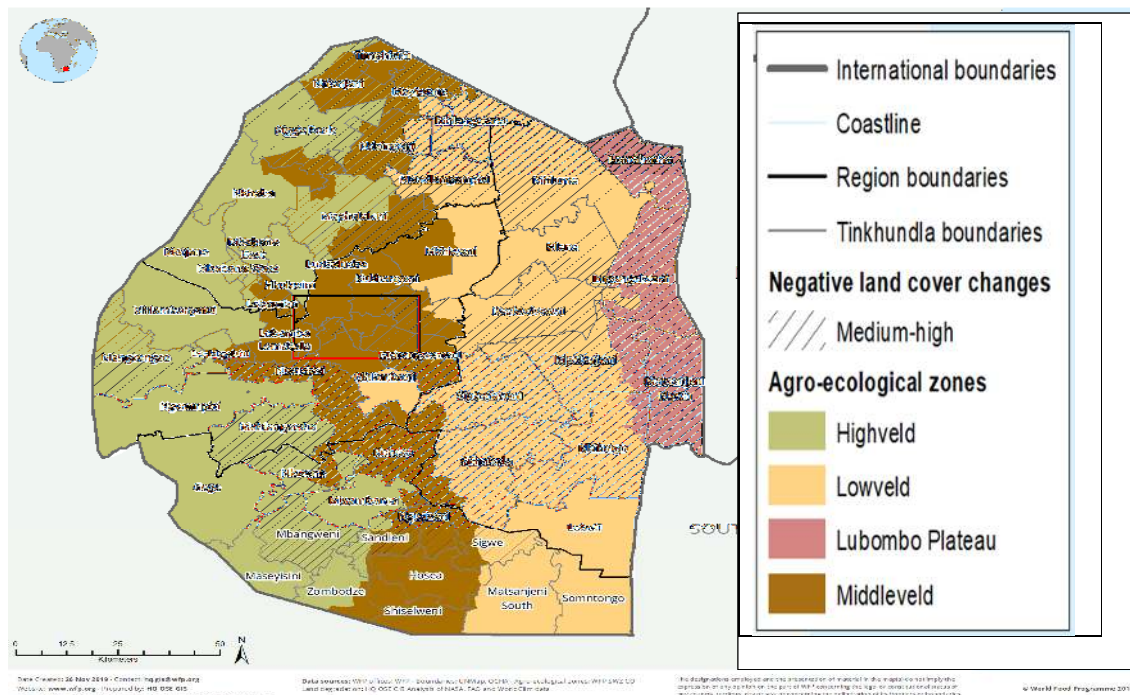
International boundaries
Coastline
Region boundaries
Tinkhundla boundaries
Negative land cover changes
Medium-high
Agro-ecological zones
Highveld
Lowveld
Lubombo Plateau
Middleveld

Mbangweni
Sandleni
Sigwe
Maseyisini
Hosea
Zombodze
Shiselweni
Matsanjeni South
Somntongo
SOUT

0 12.5 25 50
Kilometers
N

Date Created: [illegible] Nov 2019 · Contact: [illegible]
Website: www.wfp.org · Prepared by: HQ OSE GIS
Data sources: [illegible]
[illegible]
© World Food Programme 201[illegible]